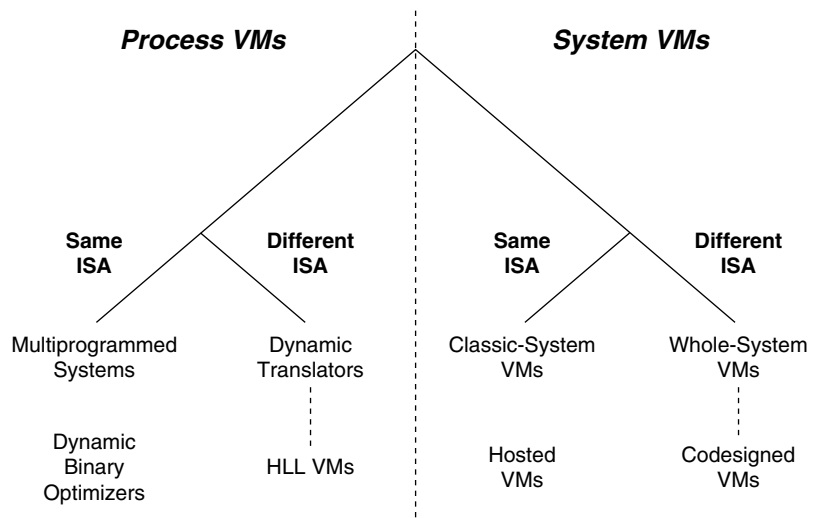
Process VMs

Same ISA

Different ISA

Multiprogrammed Systems

Dynamic Translators

Dynamic Binary Optimizers

HLL VMs

System VMs

Same ISA

Different ISA

Classic-System VMs

Whole-System VMs

Hosted VMs

Codesigned VMs